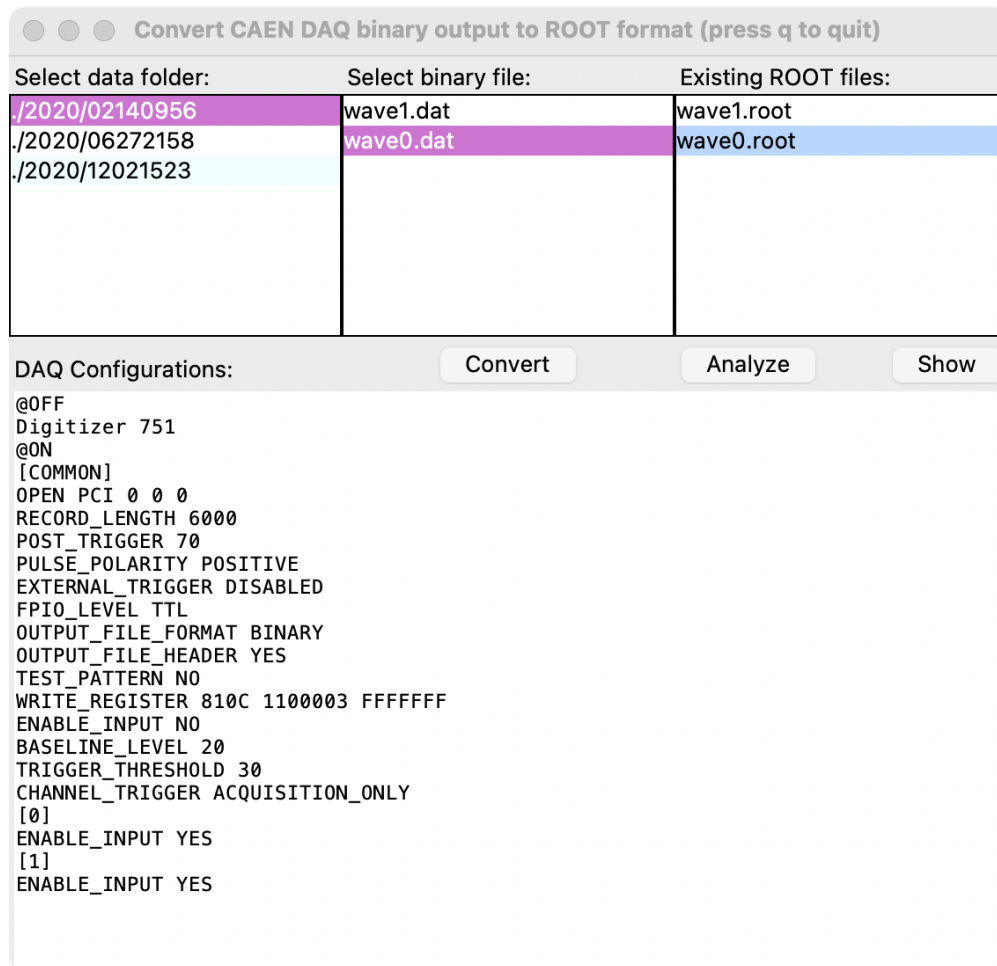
Convert CAEN DAQ binary output to ROOT format (press q to quit)

Select data folder:
./2020/02140956
./2020/06272158
./2020/12021523

Select binary file:
wave1.dat
wave0.dat

Existing ROOT files:
wave1.root
wave0.root

DAQ Configurations:

Convert

Analyze

Show

@OFF
Digitizer 751
@ON
[COMMON]
OPEN PCI 0 0 0
RECORD_LENGTH 6000
POST_TRIGGER 70
PULSE_POLARITY POSITIVE
EXTERNAL_TRIGGER DISABLED
FPIO_LEVEL TTL
OUTPUT_FILE_FORMAT BINARY
OUTPUT_FILE_HEADER YES
TEST_PATTERN NO
WRITE_REGISTER 810C 1100003 FFFFFFF
ENABLE_INPUT NO
BASELINE_LEVEL 20
TRIGGER_THRESHOLD 30
CHANNEL_TRIGGER ACQUISITION_ONLY
[0]
ENABLE_INPUT YES
[1]
ENABLE_INPUT YES